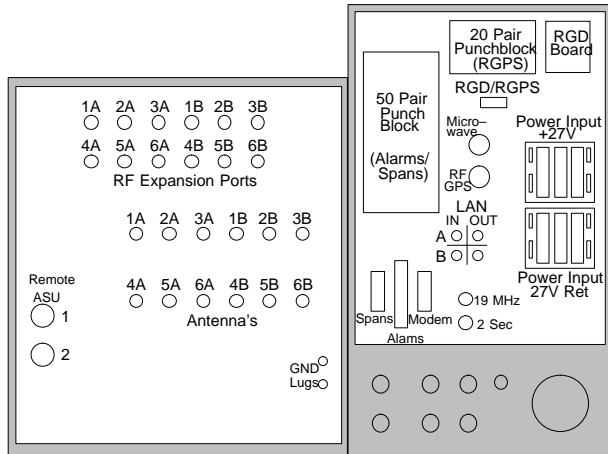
1A 2A 3A 1B 2B 3B

4A 5A 6A 4B 5B 6B

RF Expansion Ports

1A 2A 3A 1B 2B 3B

Remote ASU

1

2

4A 5A 6A 4B 5B 6B

Antenna's

GND Lugs

20 Pair Punchblock (RGPS)

RGD Board

RGD/RGPS

50 Pair Punch Block (Alarms/ Spans)

Micro-wave

RF GPS

Power Input +27V

LAN

IN OUT

A

B

Power Input 27V Ret

19 MHz

2 Sec

Spans

Alams

Modem